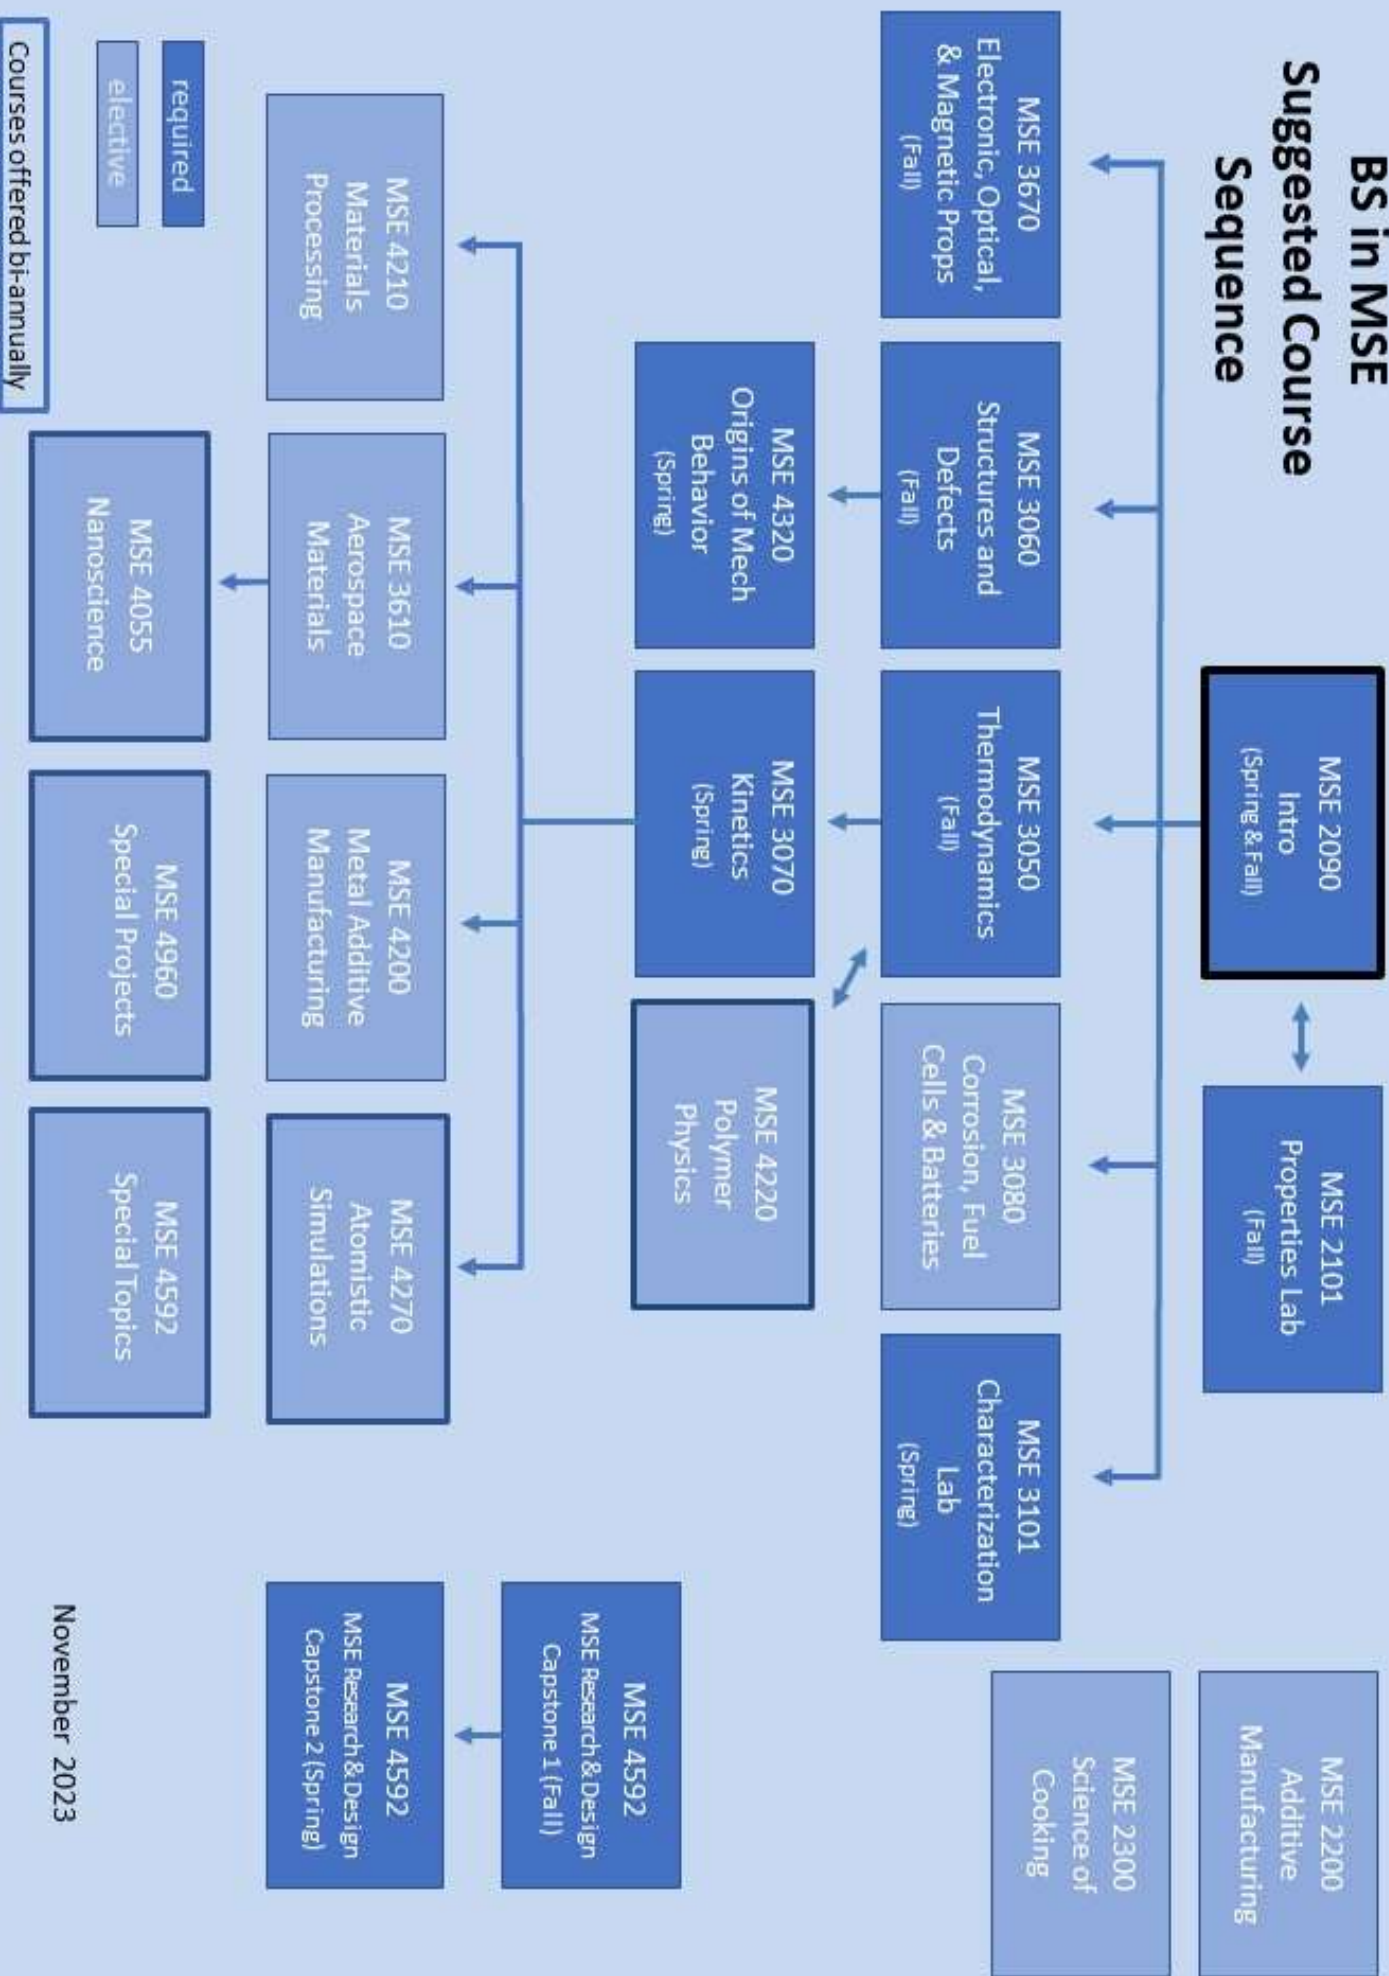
BS in MSE Suggested Course Sequence

MSE 2090 Intro (Spring & Fall)

MSE 2101 Properties Lab (Fall)

MSE 2200 Additive Manufacturing

MSE 2300 Science of Cooking

MSE 3670 Electronic, Optical, & Magnetic Props (Fall)

MSE 3060 Structures and Defects (Fall)

MSE 3050 Thermodynamics (Fall)

MSE 3080 Corrosion, Fuel Cells & Batteries

MSE 3101 Characterization Lab (Spring)

MSE 4320 Origins of Mech Behavior (Spring)

MSE 3070 Kinetics (Spring)

MSE 4220 Polymer Physics

MSE 4592 MSE Research & Design Capstone 1 (Fall)

MSE 4210 Materials Processing

MSE 3610 Aerospace Materials

MSE 4200 Metal Additive Manufacturing

MSE 4270 Atomistic Simulations

MSE 4592 MSE Research & Design Capstone 2 (Spring)

MSE 4055 Nanoscience

MSE 4960 Special Projects

MSE 4592 Special Topics

required

elective

Courses offered bi-annually

November 2023